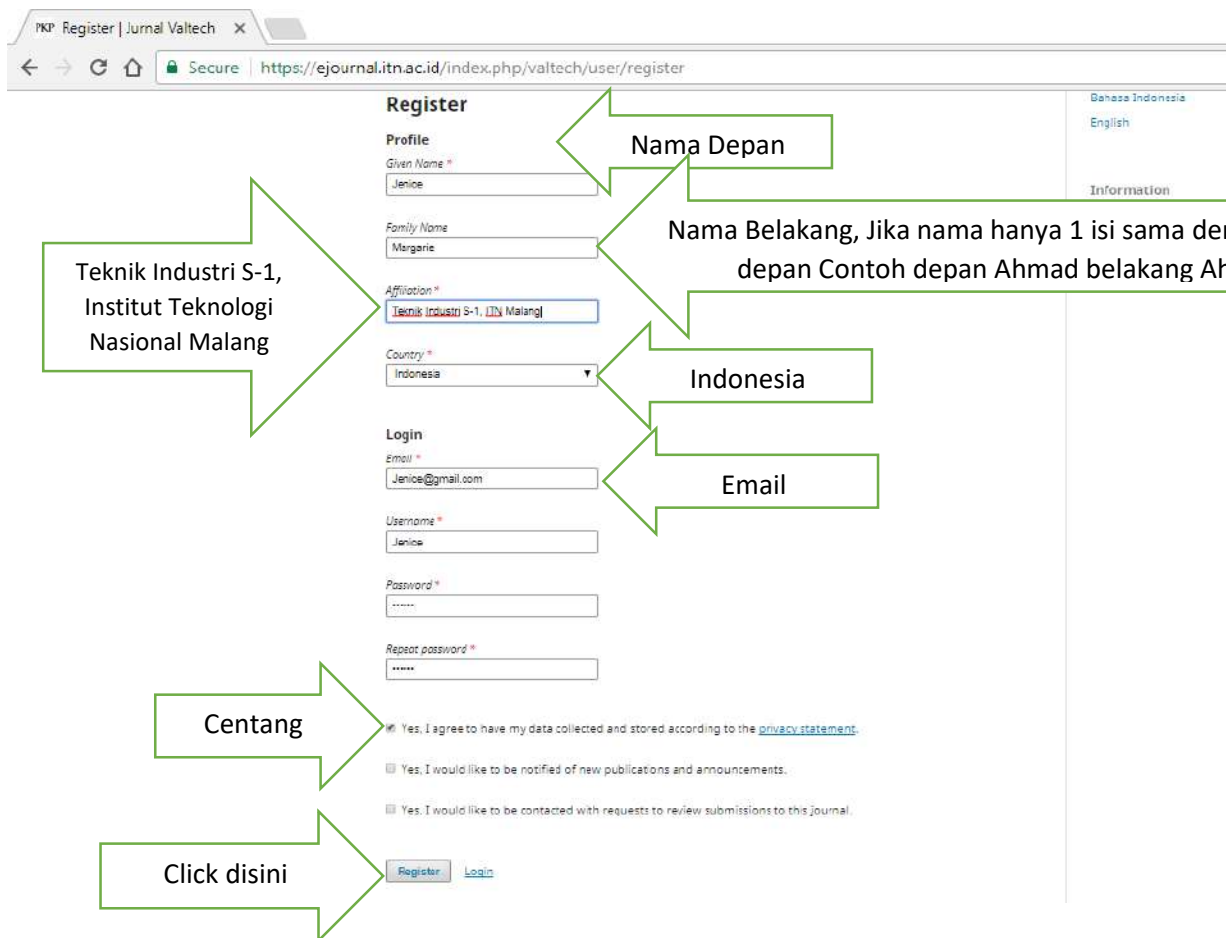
PKP Register | Jurnal Valtech ×

Secure | https://ejournal.itn.ac.id/index.php/valtech/user/register

Register

Profile

Given Name *

Jenice

Nama Depan

Family Name

Margarie

Nama Belakang, Jika nama hanya 1 isi sama den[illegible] depan Contoh depan Ahmad belakang Ah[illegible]

Teknik Industri S-1, Institut Teknologi Nasional Malang

Affiliation *

Teknik Industri S-1, ITN Malang

Country *

Indonesia

Indonesia

Login

Email *

Jenice@gmail.com

Email

Username *

Jenice

Password *

------

Repeat password *

------

Centang

Yes, I agree to have my data collected and stored according to the privacy statement.

Yes, I would like to be notified of new publications and announcements.

Yes, I would like to be contacted with requests to review submissions to this journal.

Click disini

Register Login

Bahasa Indonesia

English

Information